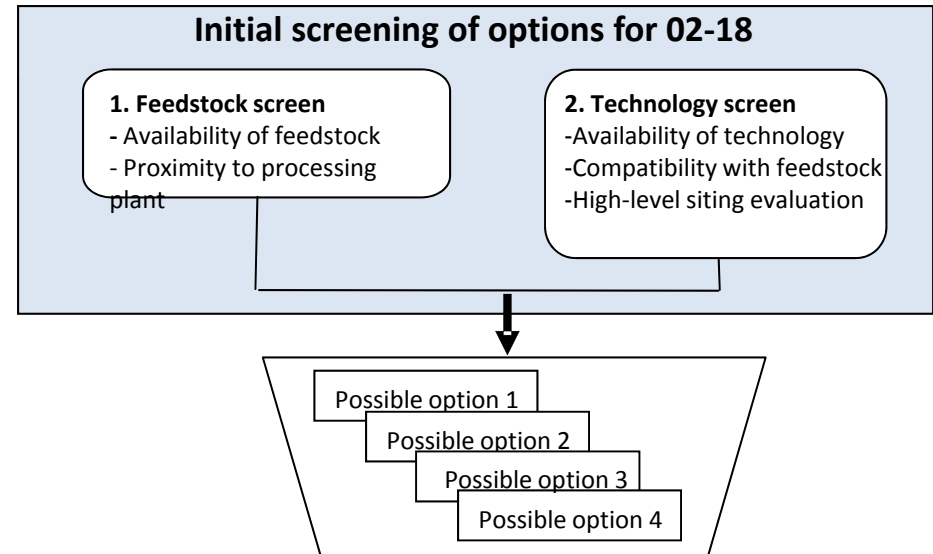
Initial screening of options for 02-18

1. Feedstock screen
- Availability of feedstock
- Proximity to processing plant

2. Technology screen
-Availability of technology
-Compatibility with feedstock
-High-level siting evaluation

Possible option 1
Possible option 2
Possible option 3
Possible option 4